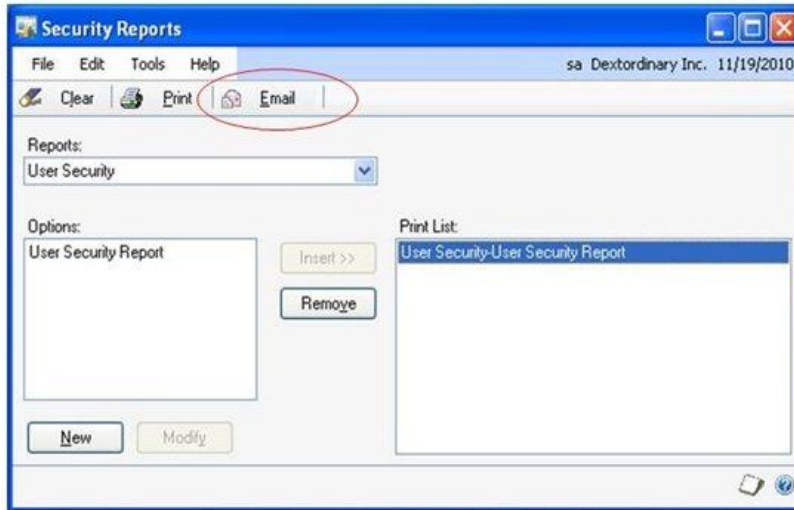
Security Reports

File Edit Tools Help

sa Dextordinary Inc. 11/19/2010

Clear Print Email

Reports:

User Security

Options:

User Security Report

Insert >>

Remove

Print List:

User Security-User Security Report

New

Modify